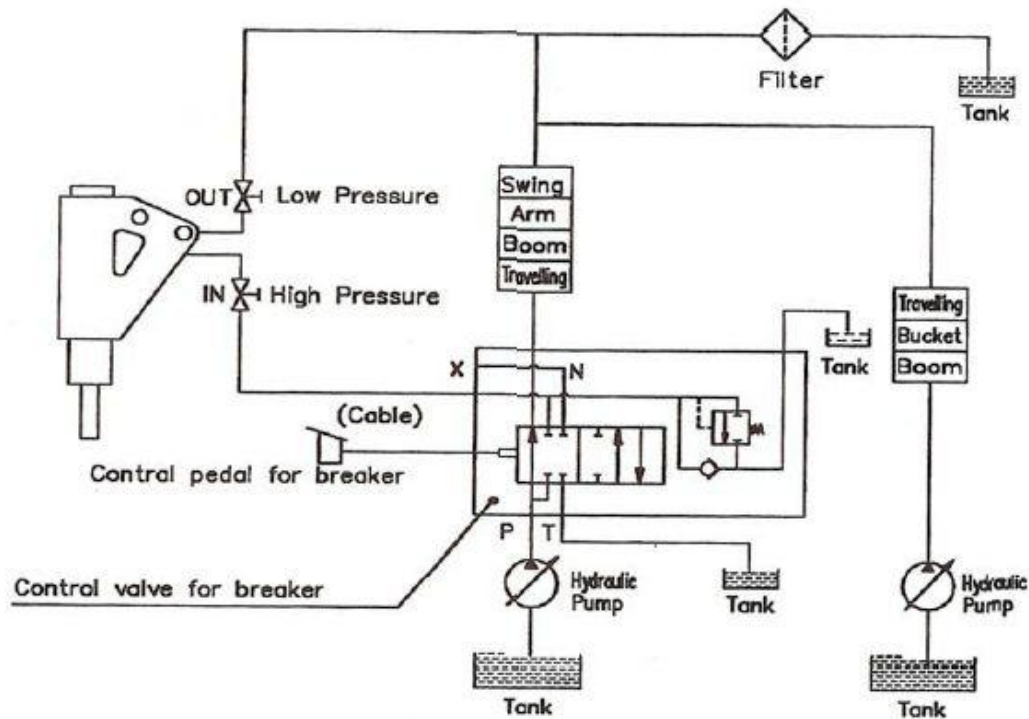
Filter

Tank

OUT Low Pressure

IN High Pressure

Swing
Arm
Boom
Travelling

Travelling
Bucket
Boom

Tank

X

N

(Cable)

Contral pedal for breaker

P T

Control valve for breaker

Hydraulic Pump

Tank

Hydraulic Pump

Tank

Tank